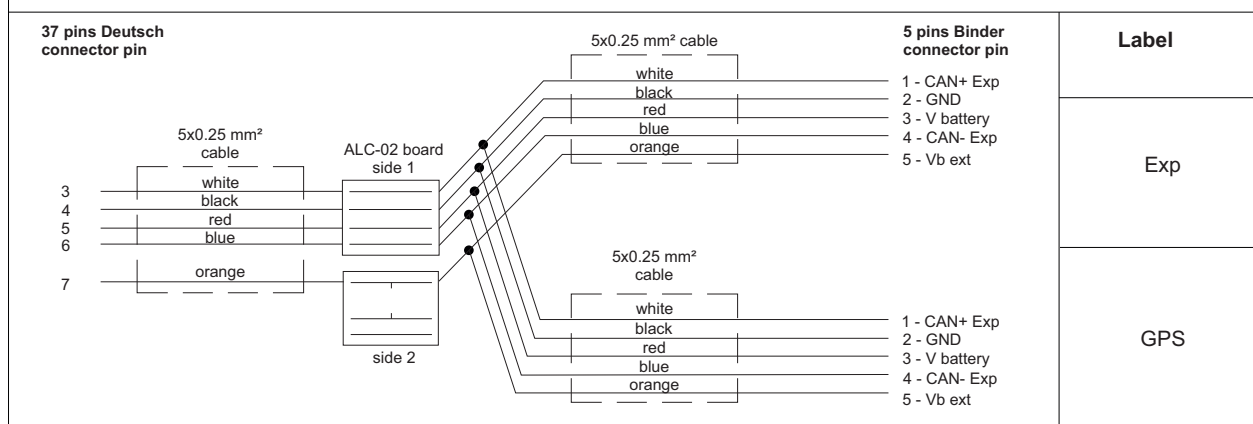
37 pins Deutsch connector pin

5x0.25 mm² cable

3
4
5
6
7

white
black
red
blue
orange

ALC-02 board side 1

side 2

5x0.25 mm² cable

white
black
red
blue
orange

5x0.25 mm² cable

white
black
red
blue
orange

5 pins Binder connector pin

1 - CAN+ Exp
2 - GND
3 - V battery
4 - CAN- Exp
5 - Vb ext

1 - CAN+ Exp
2 - GND
3 - V battery
4 - CAN- Exp
5 - Vb ext

Label

Exp

GPS